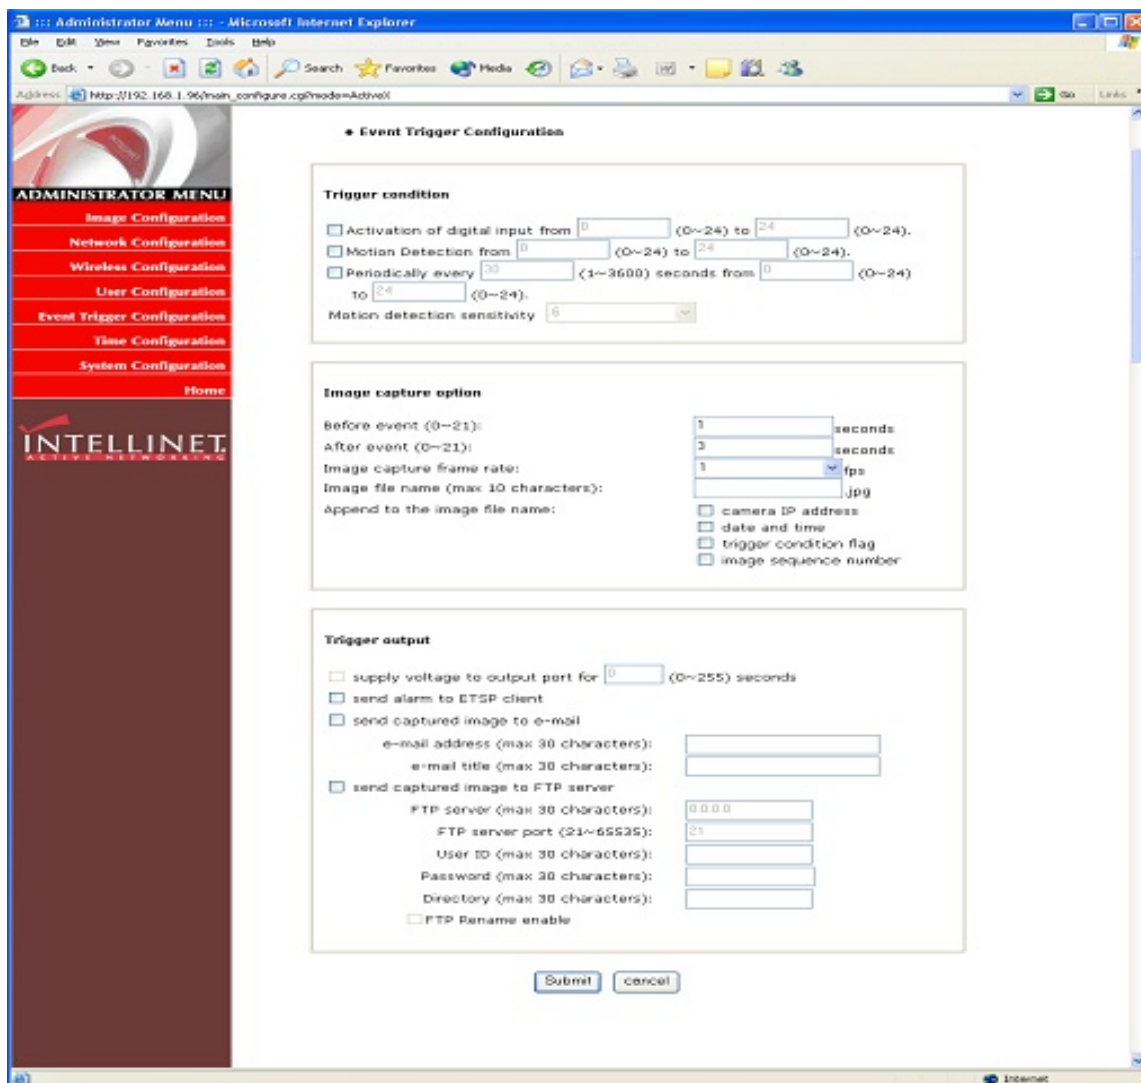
::: Administrator Menu ::: - Microsoft Internet Explorer

File Edit View Favorites Tools Help

Back Search Favorites Media

Address http://192.168.1.96/main_configure.cgi?mode=ActiveX

Go Links

ADMINISTRATOR MENU
Image Configuration
Network Configuration
Wireless Configuration
User Configuration
Event Trigger Configuration
Time Configuration
System Configuration
Home

INTELLINET
ACTIVE NETWORKING

• Event Trigger Configuration

Trigger condition

Activation of digital input from 0 (0~24) to 24 (0~24).
Motion Detection from 0 (0~24) to 24 (0~24).
Periodically every 30 (1~3600) seconds from 0 (0~24) to 24 (0~24).
Motion detection sensitivity 6

Image capture option

Before event (0~21): 1 seconds
After event (0~21): 3 seconds
Image capture frame rate: 1 fps
Image file name (max 10 characters): .jpg
Append to the image file name:
camera IP address
date and time
trigger condition flag
image sequence number

Trigger output

supply voltage to output port for 0 (0~255) seconds
send alarm to ETSP client
send captured image to e-mail
e-mail address (max 30 characters):
e-mail title (max 30 characters):
send captured image to FTP server
FTP server (max 30 characters): 0.0.0.0
FTP server port (21~65535): 21
User ID (max 30 characters):
Password (max 30 characters):
Directory (max 30 characters):
FTP Rename enable

Submit cancel

Internet